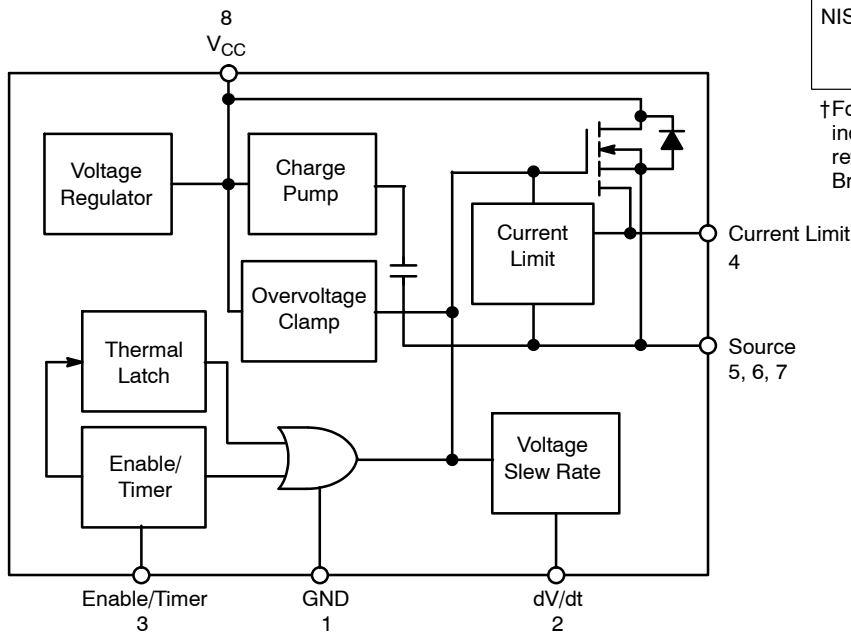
8
$V_{CC}$

NIS

†Fo
inc
re
Br

Voltage Regulator

Charge Pump

Current Limit

Current Limit
4

Overvoltage Clamp

Thermal Latch

Source
5, 6, 7

Enable/ Timer

Voltage Slew Rate

Enable/Timer
3

GND
1

dV/dt
2